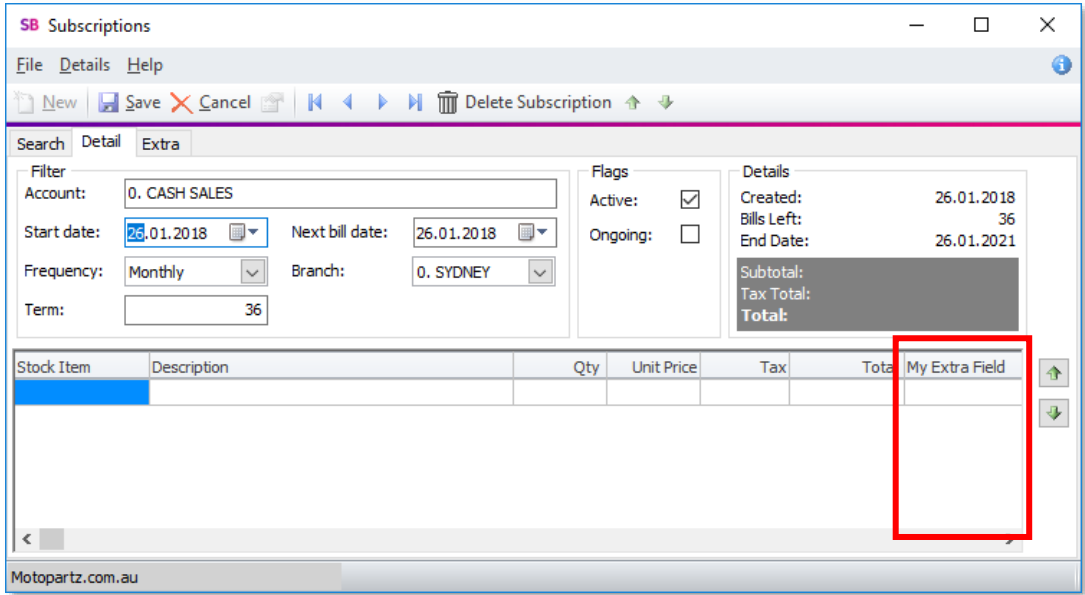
SB Subscriptions

File Details Help

New Save Cancel Delete Subscription

Search Detail Extra

Filter
Account: 0. CASH SALES
Start date: 26.01.2018
Next bill date: 26.01.2018
Frequency: Monthly
Branch: 0. SYDNEY
Term: 36

Flags
Active:
Ongoing:

Details
Created: 26.01.2018
Bills Left: 36
End Date: 26.01.2021
Subtotal:
Tax Total:
Total:

| Stock Item | Description | Qty | Unit Price | Tax | Tota | My Extra Field |
|---|---|---|---|---|---|---|
| | | | | | | |

Motopartz.com.au